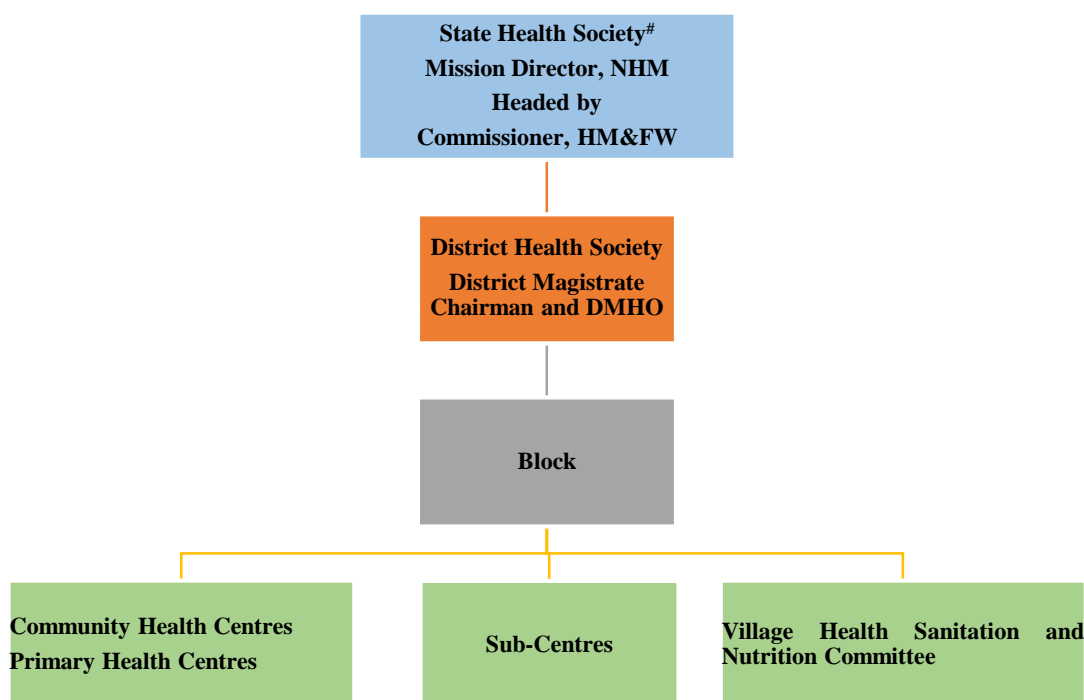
State Health Society$^{\#}$
Mission Director, NHM
Headed by
Commissioner, HM&FW

District Health Society
District Magistrate
Chairman and DMHO

Block

Community Health Centres
Primary Health Centres

Sub-Centres

Village Health Sanitation and Nutrition Committee